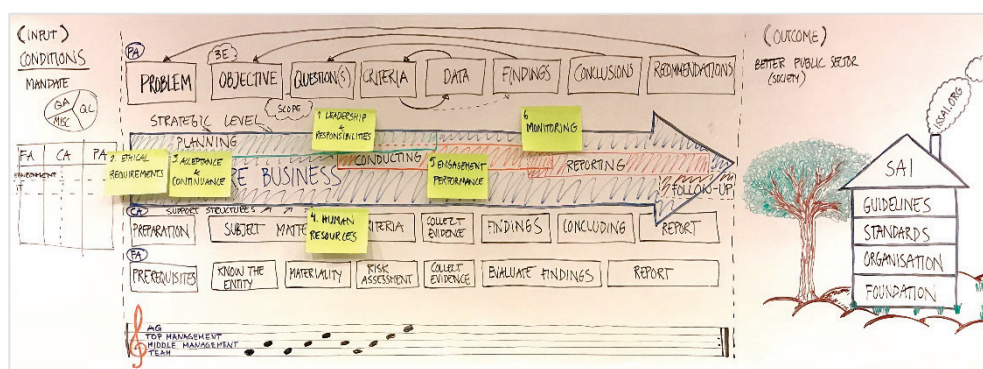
(INPUT)
CONDITIONS
MANDATE
GA
QC
MISC

| FA | CA | PA |
|---|---|---|
| ENVIRONMENT | | |
| IT | | |

PA
3E
PROBLEM
OBJECTIVE
QUESTION(S)
CRITERIA
DATA
FINDINGS
CONCLUSIONS
RECOMMENDATIONS
SCOPE

STRATEGIC LEVEL
PLANNING
CONDUCTING
REPORTING
FOLLOW-UP
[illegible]RE BUSINESS

1 LEADERSHIP & RESPONSIBILITIES
2 ETHICAL REQUIREMENTS
3 ACCEPTANCE & CONTINUANCE
4 HUMAN RESOURCES
5 ENGAGEMENT PERFORMANCE
6 MONITORING

CA
SUPPORT STRUCTURES
PREPARATION
SUBJECT MATTE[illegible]
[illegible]RITERIA
COLLECT EVIDENCE
FINDINGS
CONCLUDING
REPORT

FA
PREREQUISITES
KNOW THE ENTITY
MATERIALITY
RISK ASSESSMENT
COLLECT EVIDENCE
EVALUATE FINDINGS
REPORT

AG
TOP MANAGEMENT
MIDDLE MANAGEMENT
TEAM

(OUTCOME)
BETTER PUBLIC SECTOR
(SOCIETY)
ISSAI.ORG
SAI
GUIDELINES
STANDARDS
ORGANISATION
FOUNDATION